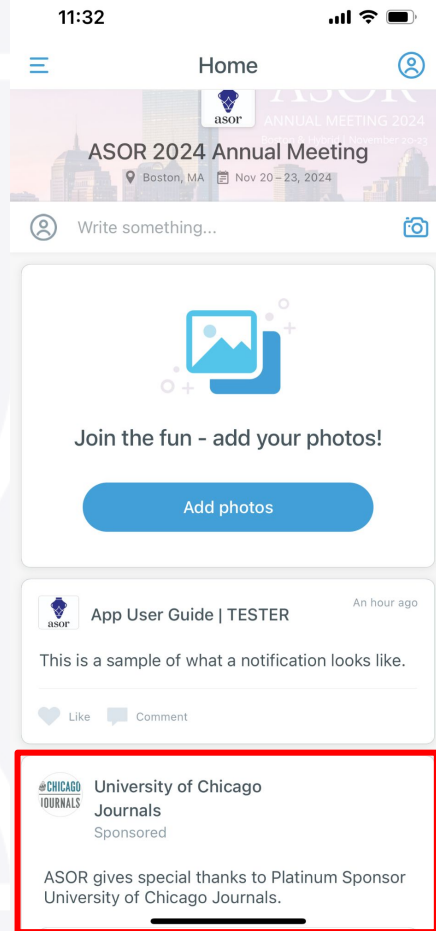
11:32

Home

asor

ASOR
ANNUAL MEETING 2024
Boston & Hybrid | November 20-23

ASOR 2024 Annual Meeting

Boston, MA Nov 20 – 23, 2024

Write something...

Join the fun - add your photos!

Add photos

asor

App User Guide | TESTER

An hour ago

This is a sample of what a notification looks like.

Like Comment

CHICAGO JOURNALS

University of Chicago Journals

Sponsored

ASOR gives special thanks to Platinum Sponsor University of Chicago Journals.